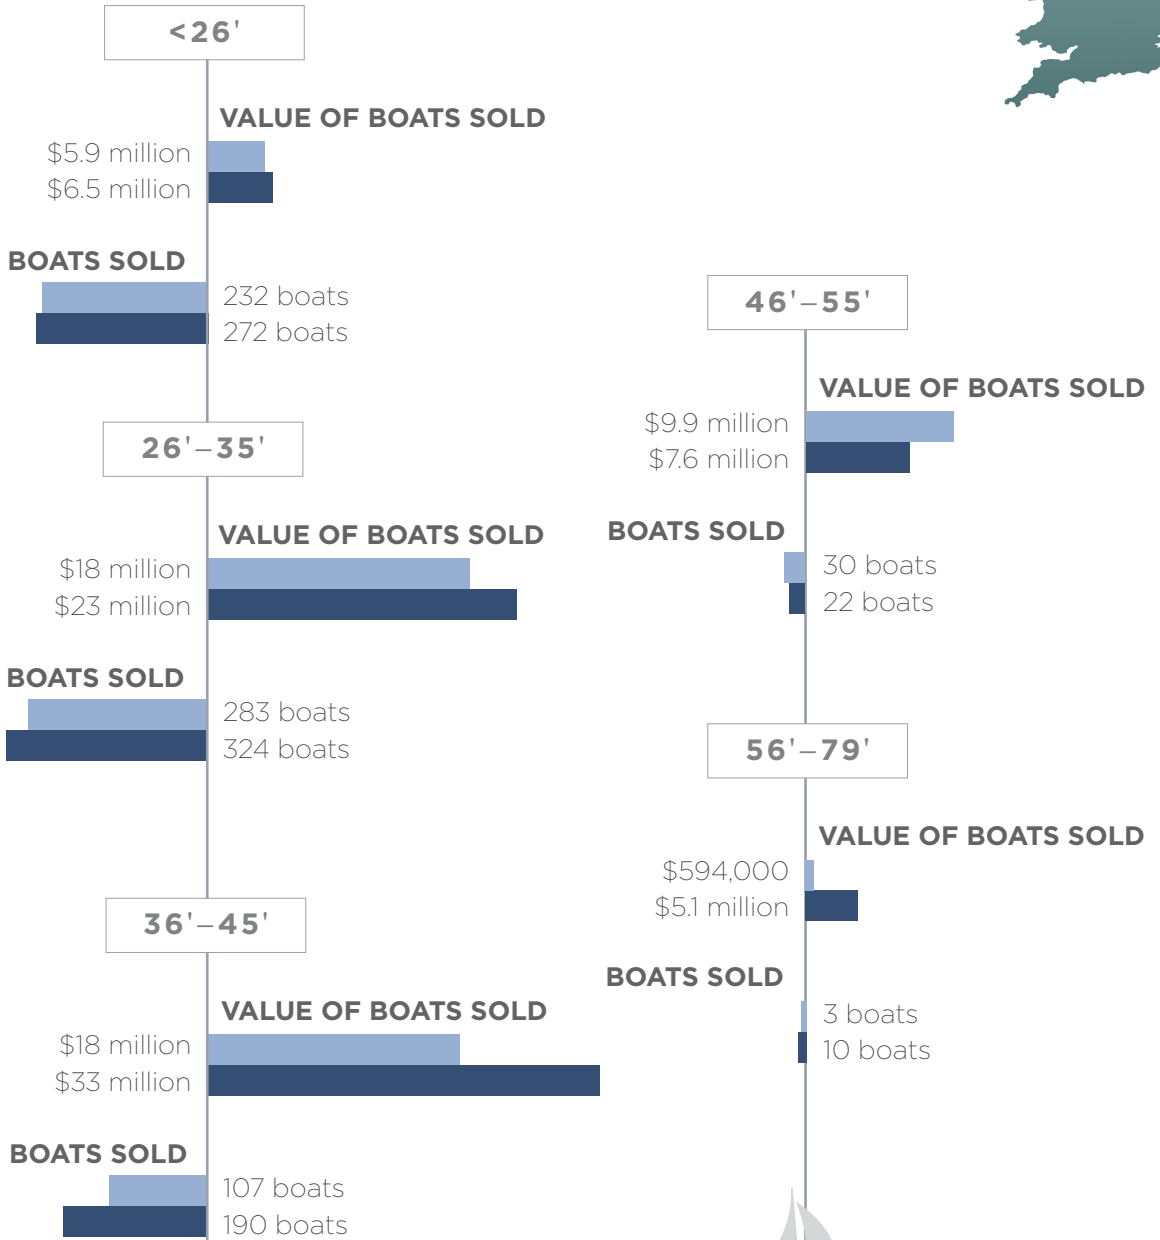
<26'

VALUE OF BOATS SOLD
$5.9 million
$6.5 million

BOATS SOLD
232 boats
272 boats

26'–35'

VALUE OF BOATS SOLD
$18 million
$23 million

BOATS SOLD
283 boats
324 boats

36'–45'

VALUE OF BOATS SOLD
$18 million
$33 million

BOATS SOLD
107 boats
190 boats

46'–55'

VALUE OF BOATS SOLD
$9.9 million
$7.6 million

BOATS SOLD
30 boats
22 boats

56'–79'

VALUE OF BOATS SOLD
$594,000
$5.1 million

BOATS SOLD
3 boats
10 boats